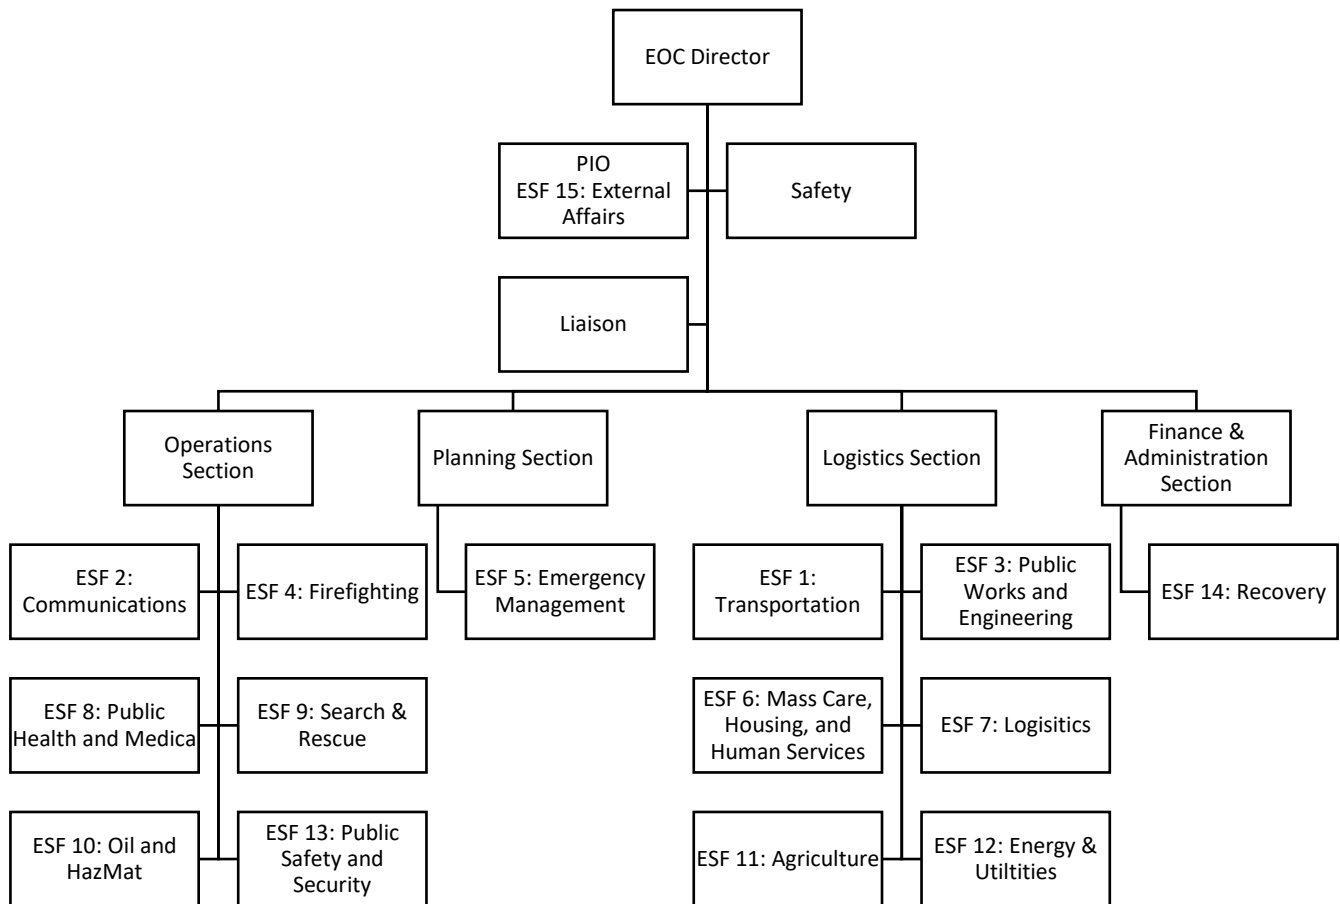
EOC Director

PIO
ESF 15: External Affairs

Safety

Liaison

Operations Section

Planning Section

Logistics Section

Finance & Administration Section

ESF 2: Communications

ESF 4: Firefighting

ESF 5: Emergency Management

ESF 1: Transportation

ESF 3: Public Works and Engineering

ESF 14: Recovery

ESF 8: Public Health and Medica

ESF 9: Search & Rescue

ESF 6: Mass Care, Housing, and Human Services

ESF 7: Logisitics

ESF 10: Oil and HazMat

ESF 13: Public Safety and Security

ESF 11: Agriculture

ESF 12: Energy & Utiltities